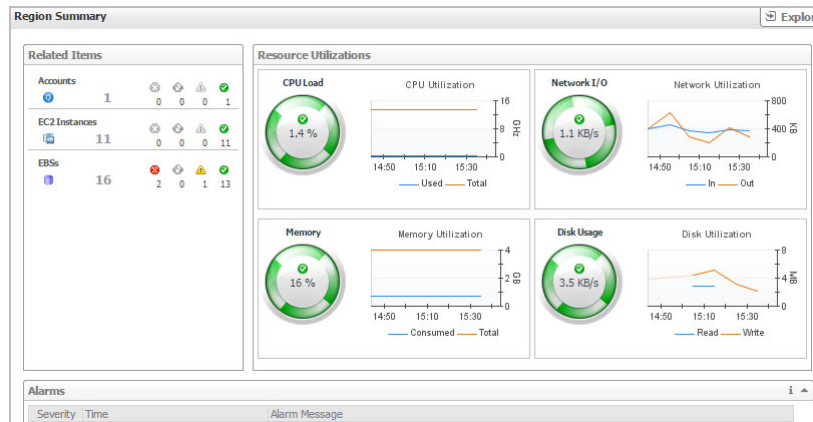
Region Summary

Explor

Related Items

Accounts

1

0 0 0 1

EC2 Instances

11

0 0 0 11

EBSs

16

2 0 1 13

Resource Utilizations

CPU Load

1.4 %

CPU Utilization

16

8

0

GHz

14:50 15:10 15:30

Used Total

Network I/O

1.1 KB/s

Network Utilization

800

400

0

KB

14:50 15:10 15:30

In Out

Memory

16 %

Memory Utilization

4

2

0

GB

14:50 15:10 15:30

Consumed Total

Disk Usage

3.5 KB/s

Disk Utilization

8

4

0

MB

14:50 15:10 15:30

Read Write

Alarms

i

| Severity | Time | Alarm Message |
|---|---|---|